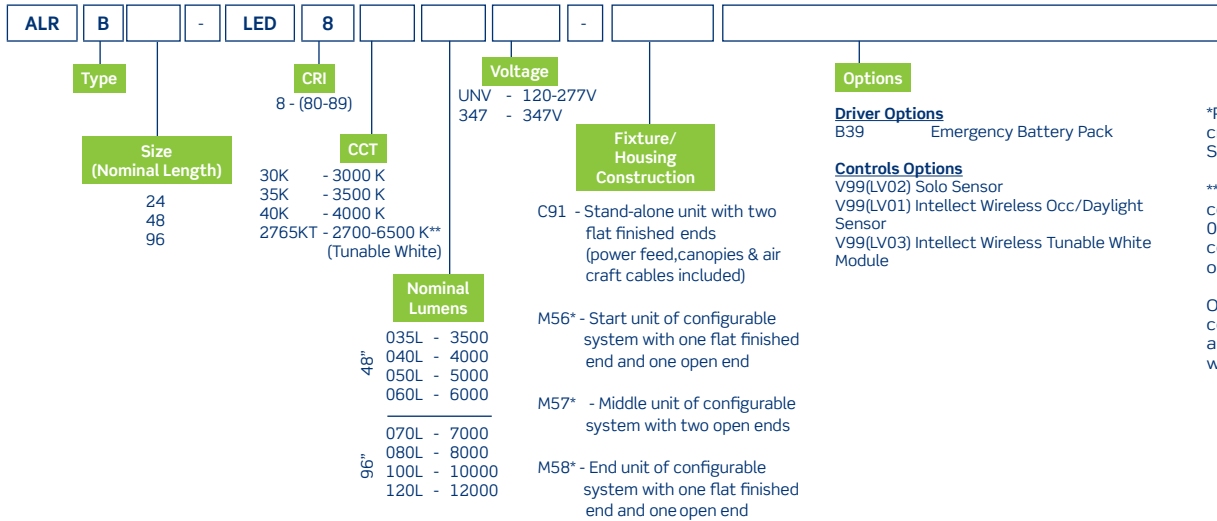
ALR | B | | - | LED | 8 | | | | - | |

Type

Size (Nominal Length)
24
48
96

CRI
8 - (80-89)

CCT
30K - 3000 K
35K - 3500 K
40K - 4000 K
2765KT - 2700-6500 K** (Tunable White)

Nominal Lumens
48"
035L - 3500
040L - 4000
050L - 5000
060L - 6000
96"
070L - 7000
080L - 8000
100L - 10000
120L - 12000

Voltage
UNV - 120-277V
347 - 347V

Fixture/ Housing Construction
C91 - Stand-alone unit with two flat finished ends (power feed,canopies & air craft cables included)

M56* - Start unit of configurable system with one flat finished end and one open end

M57* - Middle unit of configurable system with two open ends

M58* - End unit of configurable system with one flat finished end and one open end

Options
Driver Options
B39 Emergency Battery Pack

Controls Options
V99(LV02) Solo Sensor
V99(LV01) Intellect Wireless Occ/Daylight Sensor
V99(LV03) Intellect Wireless Tunable White Module

*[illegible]
c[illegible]
S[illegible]

**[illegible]
c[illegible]
0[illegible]
c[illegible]
o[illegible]

O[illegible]
c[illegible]
a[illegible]
w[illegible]